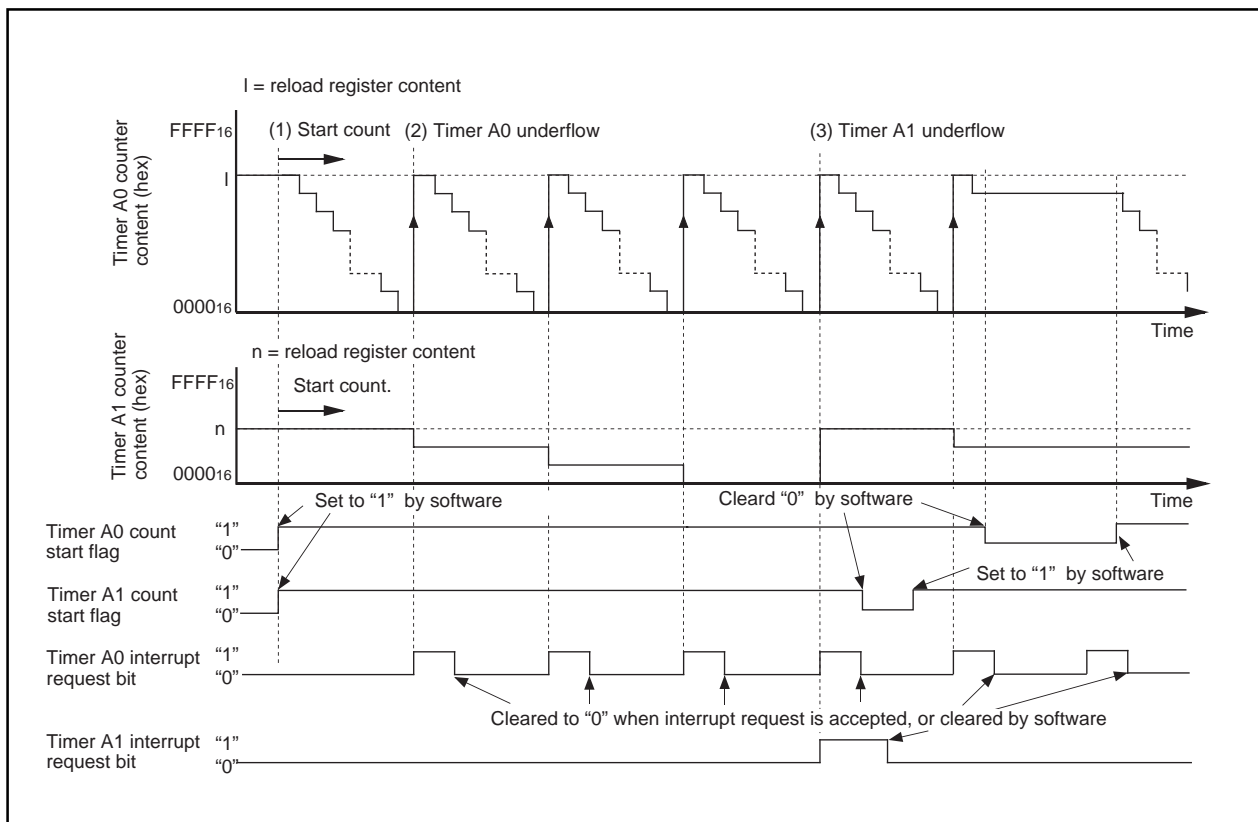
l = reload register content

Timer A0 counter content (hex)

$FFFF_{16}$

(1) Start count

(2) Timer A0 underflow

(3) Timer A1 underflow

l

$0000_{16}$

Time

n = reload register content

Timer A1 counter content (hex)

$FFFF_{16}$

Start count.

n

$0000_{16}$

Time

Timer A0 count start flag "1" "0"

Set to "1" by software

Cleard "0" by software

Timer A1 count start flag "1" "0"

Set to "1" by software

Timer A0 interrupt request bit "1" "0"

Cleared to "0" when interrupt request is accepted, or cleared by software

Timer A1 interrupt request bit "1" "0"